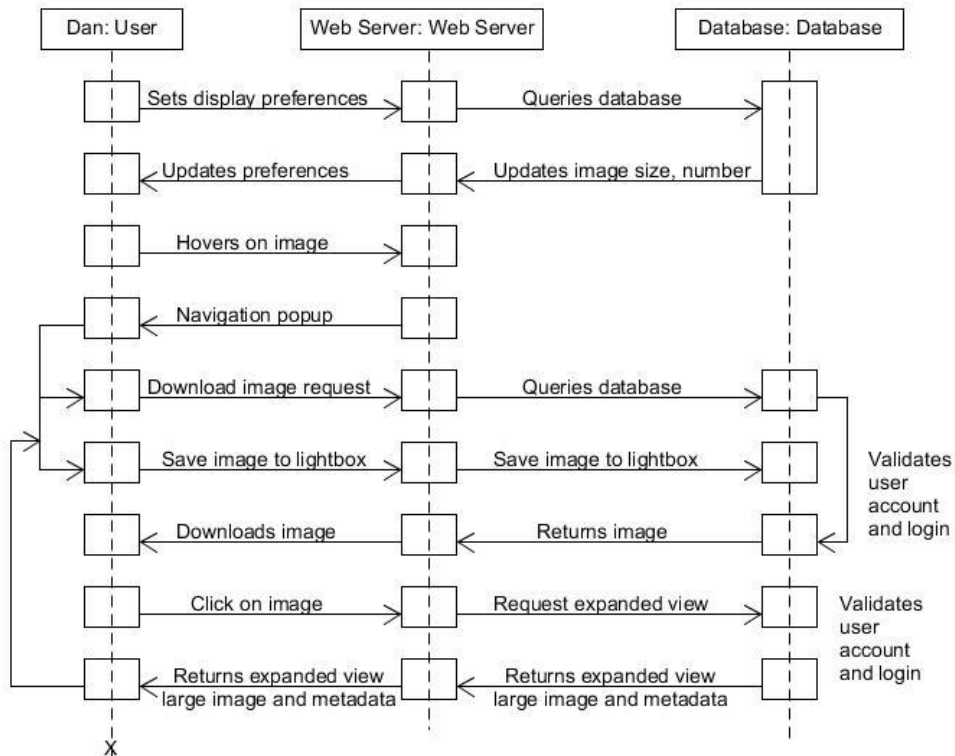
Dan: User

Web Server: Web Server

Database: Database

Sets display preferences

Queries database

Updates preferences

Updates image size, number

Hovers on image

Navigation popup

Download image request

Queries database

Save image to lightbox

Save image to lightbox

Validates user account and login

Downloads image

Returns image

Click on image

Request expanded view

Validates user account and login

Returns expanded view large image and metadata

Returns expanded view large image and metadata

X